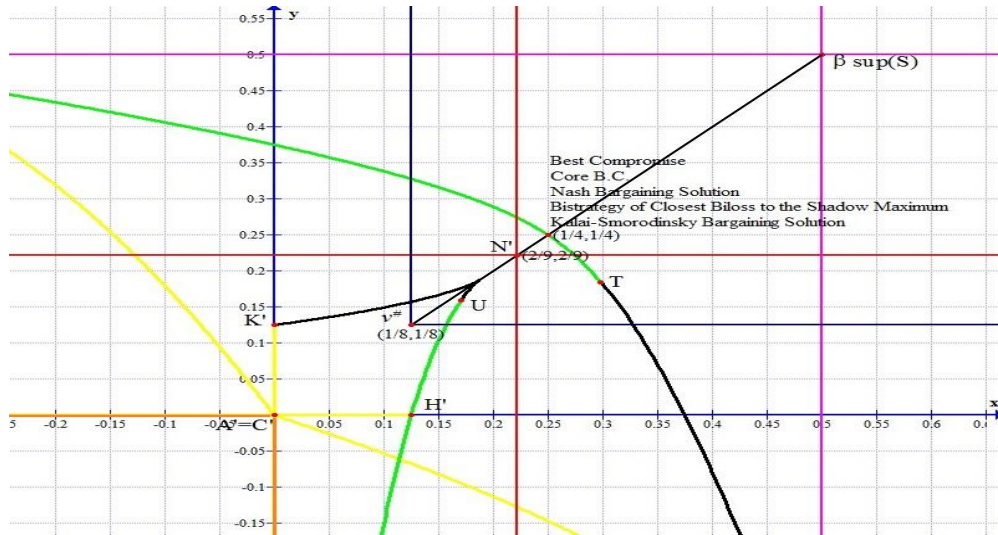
0.55 y
0.5
β sup(S)
0.45
0.4
0.35
Best Compromise
Core B.C.
Nash Bargaining Solution
Bistrategy of Closest Biloss to the Shadow Maximum
Kalai-Smorodinsky Bargaining Solution
0.3
(1/4,1/4)
0.25
N'
(2/9,2/9)
0.2
T
0.15
U
$v^{\#}$
K'
0.1
(1/8,1/8)
0.05
H'
A'=C'
-0.2 -0.15 -0.1 0.05 0.1 0.15 0.2 0.25 0.3 0.35 0.4 0.45 0.5 0.55 0.6
x
-0.05
-0.1
-0.15